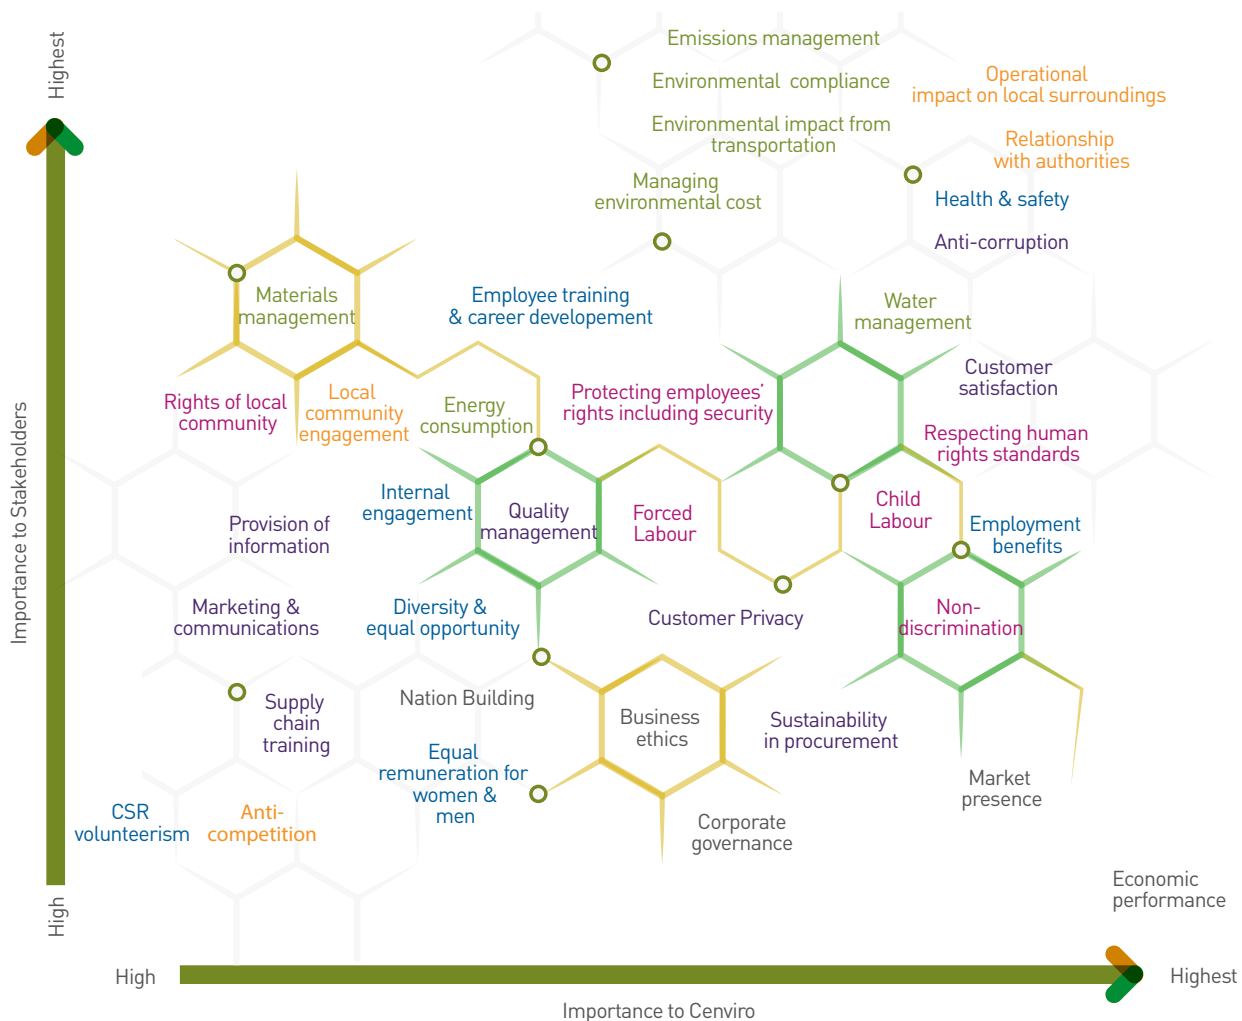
Highest

Emissions management

Environmental compliance

Environmental impact from transportation

Managing environmental cost

Operational impact on local surroundings

Relationship with authorities

Health & safety

Anti-corruption

Materials management

Employee training & career developement

Water management

Customer satisfaction

Rights of local community

Local community engagement

Energy consumption

Protecting employees' rights including security

Respecting human rights standards

Internal engagement

Quality management

Forced Labour

Child Labour

Employment benefits

Provision of information

Marketing & communications

Diversity & equal opportunity

Customer Privacy

Non-discrimination

Supply chain training

Nation Building

Business ethics

Sustainability in procurement

Equal remuneration for women & men

Market presence

CSR volunteerism

Anti-competition

Corporate governance

Economic performance

Importance to Stakeholders

High

High

Importance to Cenviro

Highest